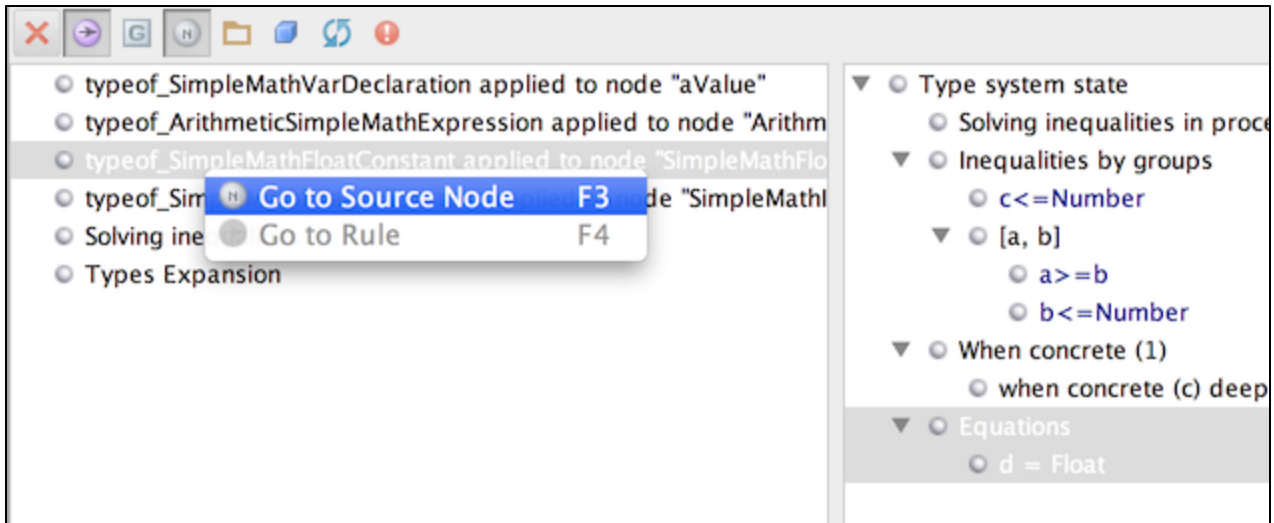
typeof_SimpleMathVarDeclaration applied to node "aValue"
typeof_ArithmeticSimpleMathExpression applied to node "Arithm
typeof_SimpleMathFloatConstant applied to node "SimpleMathFlo
typeof_Sim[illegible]de "SimpleMathl
Solving ine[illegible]
Types Expansion

Go to Source Node F3
Go to Rule F4

Type system state
Solving inequalities in proce
Inequalities by groups
c<=Number
[a, b]
a>=b
b<=Number
When concrete (1)
when concrete (c) deep
Equations
d = Float